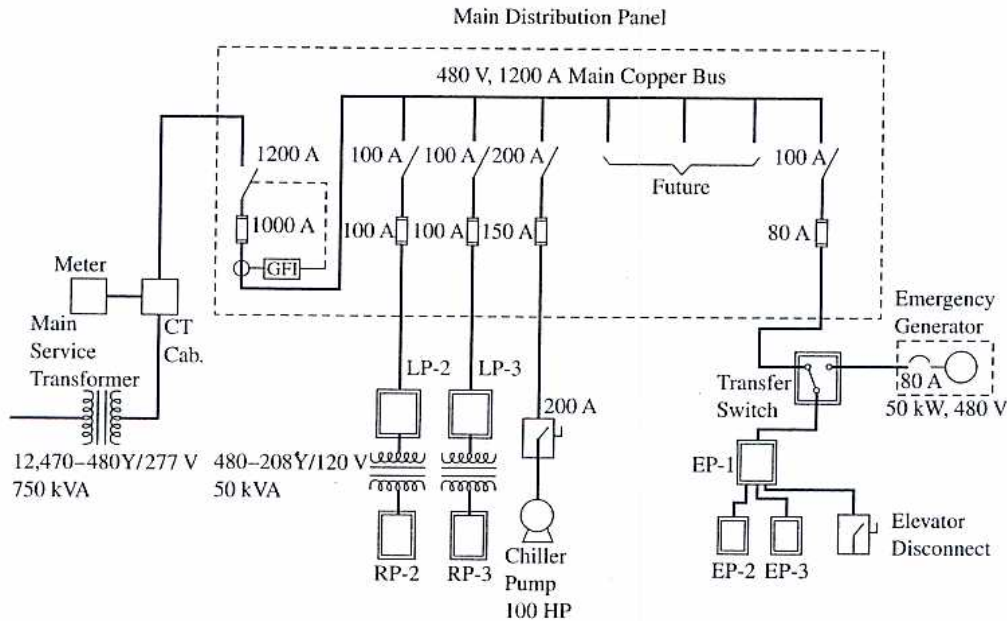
Main Distribution Panel

480 V, 1200 A Main Copper Bus

1200 A

1000 A

GFI

100 A

100 A

200 A

Future

100 A

100 A

100 A

150 A

80 A

Meter

CT Cab.

Main Service Transformer

12,470–480Y/277 V
750 kVA

480–208Y/120 V
50 kVA

LP-2

LP-3

RP-2

RP-3

200 A

Chiller Pump
100 HP

Emergency Generator

80 A

50 kW, 480 V

Transfer Switch

EP-1

EP-2

EP-3

Elevator Disconnect